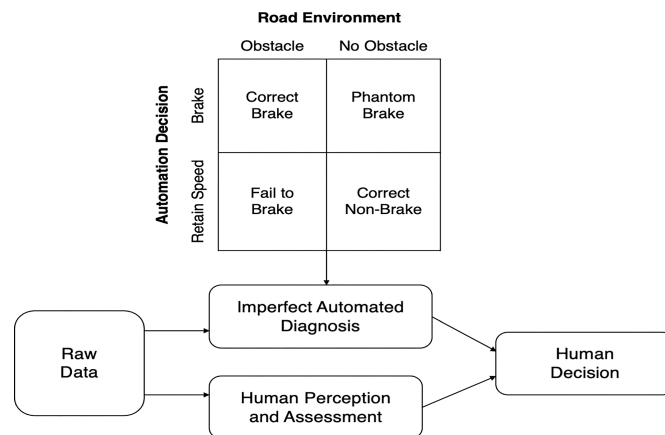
Road Environment

Automation Decision

| | Obstacle | No Obstacle |
|---|---|---|
| Brake | Correct Brake | Phantom Brake |
| Retain Speed | Fail to Brake | Correct Non-Brake |

Imperfect Automated Diagnosis

Raw Data

Human Perception and Assessment

Human Decision